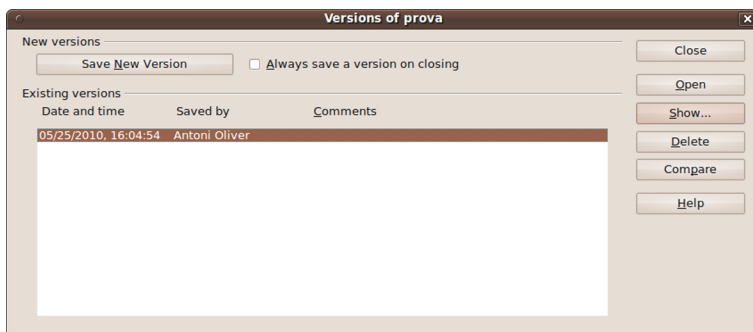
Versions of prova

New versions

Save New Version

Always save a version on closing

Existing versions

Date and time | Saved by | Comments

05/25/2010, 16:04:54 | Antoni Oliver |

Close

Open

Show...

Delete

Compare

Help